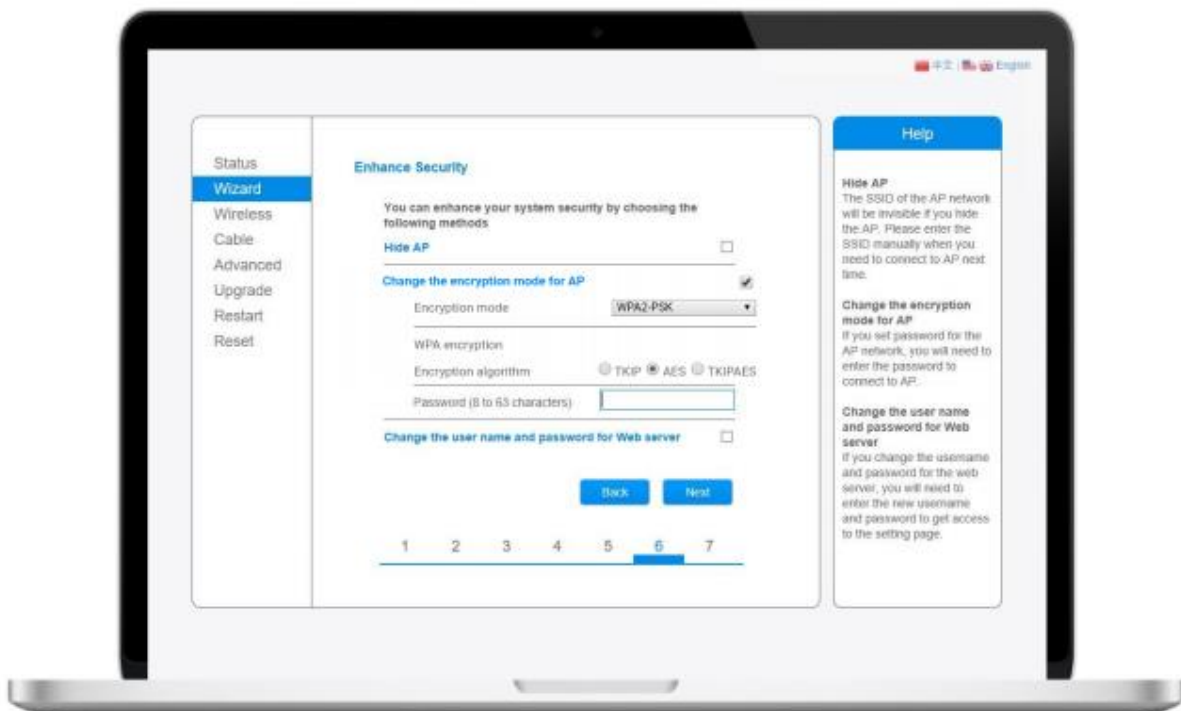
中文 | English

Status
Wizard
Wireless
Cable
Advanced
Upgrade
Restart
Reset

Enhance Security

You can enhance your system security by choosing the following methods

Hide AP

Change the encryption mode for AP

Encryption mode WPA2-PSK

WPA encryption

Encryption algorithm TKIP AES TKIPAES

Password (8 to 63 characters)

Change the user name and password for Web server

Back Next

1 2 3 4 5 6 7

Help

Hide AP
The SSID of the AP network will be invisible if you hide the AP. Please enter the SSID manually when you need to connect to AP next time.

Change the encryption mode for AP
If you set password for the AP network, you will need to enter the password to connect to AP.

Change the user name and password for Web server
If you change the username and password for the web server, you will need to enter the new username and password to get access to the setting page.